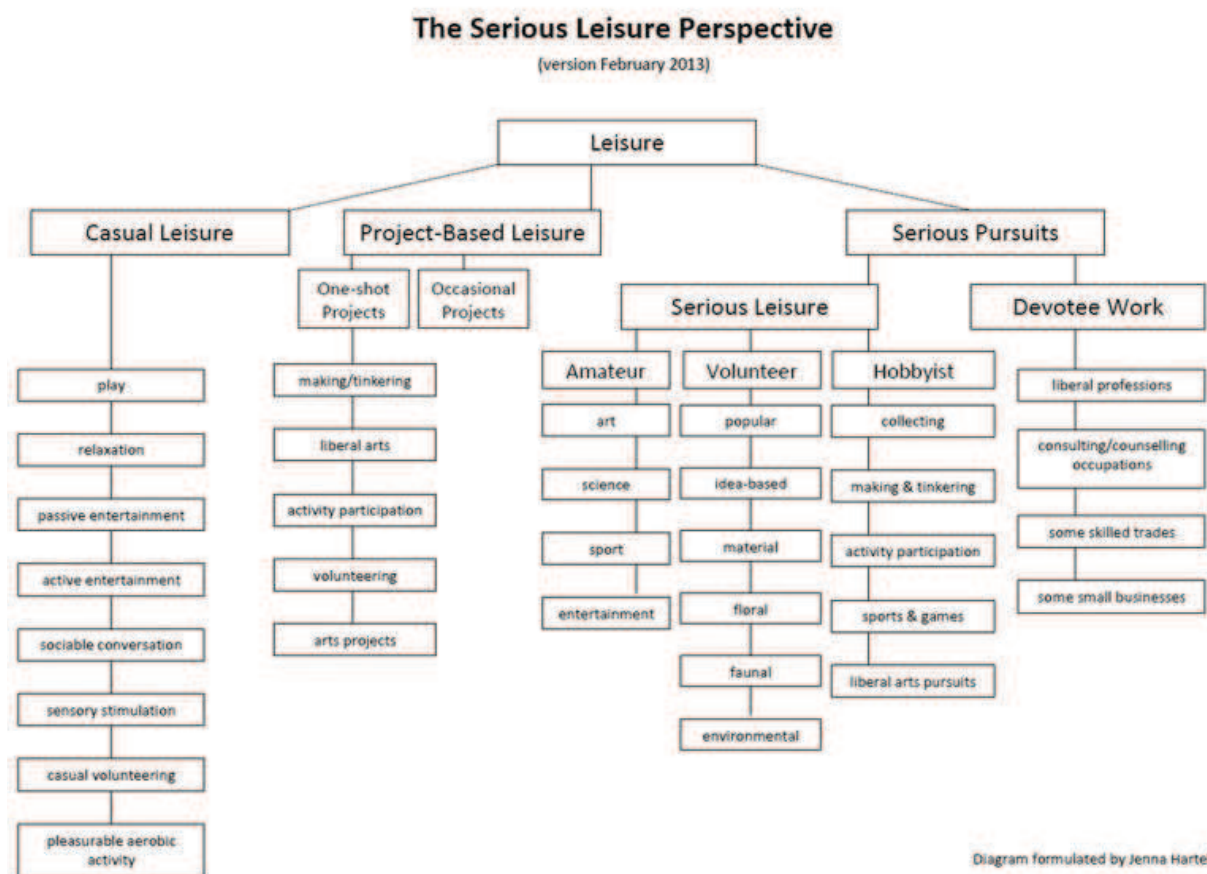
The Serious Leisure Perspective

(version February 2013)

Leisure

Casual Leisure

Project-Based Leisure

Serious Pursuits

One-shot Projects

Occasional Projects

Serious Leisure

Devotee Work

Amateur

Volunteer

Hobbyist

play

relaxation

passive entertainment

active entertainment

sociable conversation

sensory stimulation

casual volunteering

pleasurable aerobic activity

making/tinkering

liberal arts

activity participation

volunteering

arts projects

art

science

sport

entertainment

popular

idea-based

material

floral

faunal

environmental

collecting

making & tinkering

activity participation

sports & games

liberal arts pursuits

liberal professions

consulting/counselling occupations

some skilled trades

some small businesses

Diagram formulated by Jenna Harte